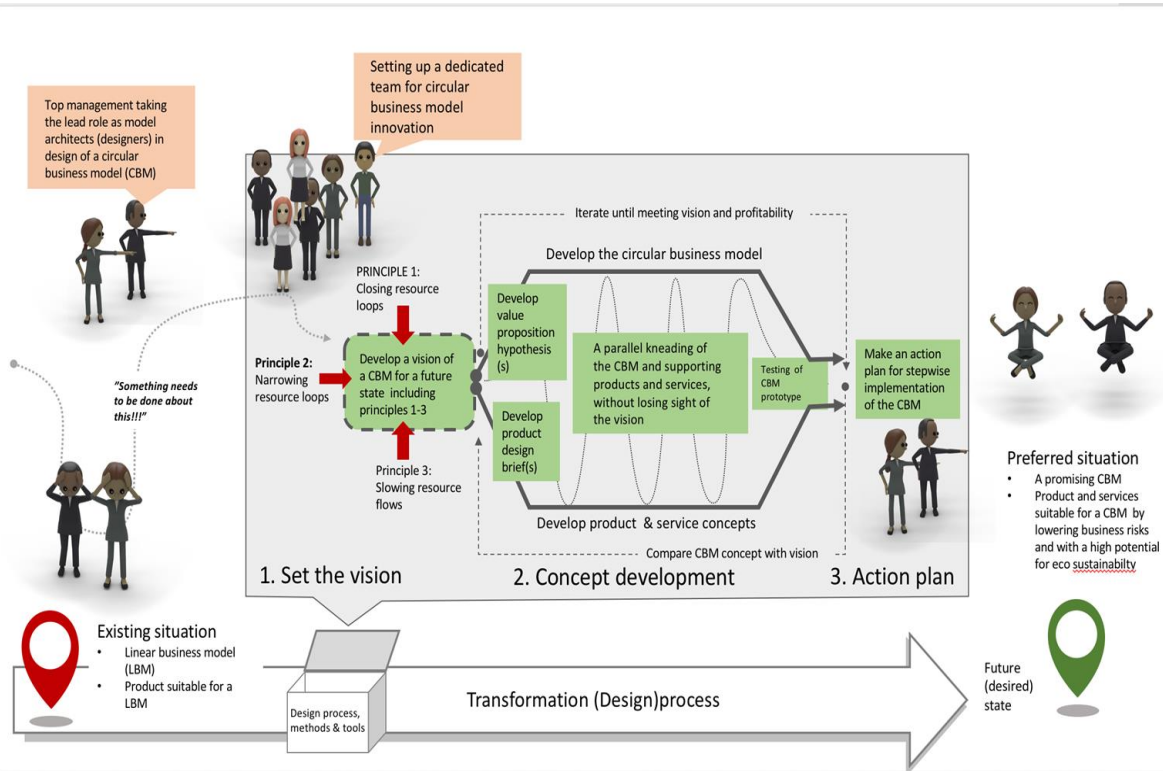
Top management taking the lead role as model architects (designers) in design of a circular business model (CBM)

Setting up a dedicated team for circular business model innovation

Iterate until meeting vision and profitability

Develop the circular business model

PRINCIPLE 1: Closing resource loops

Principle 2: Narrowing resource loops

Develop a vision of a CBM for a future state including principles 1-3

Principle 3: Slowing resource flows

Develop value proposition hypothesis (s)

Develop product design brief(s)

A parallel kneading of the CBM and supporting products and services, without losing sight of the vision

Testing of CBM prototype

Make an action plan for stepwise implementation of the CBM

Develop product & service concepts

Compare CBM concept with vision

"Something needs to be done about this!!!"

1. Set the vision

2. Concept development

3. Action plan

Preferred situation
• A promising CBM
• Product and services suitable for a CBM by lowering business risks and with a high potential for eco sustainabilty

Existing situation
• Linear business model (LBM)
• Product suitable for a LBM

Design process, methods & tools

Transformation (Design)process

Future (desired) state